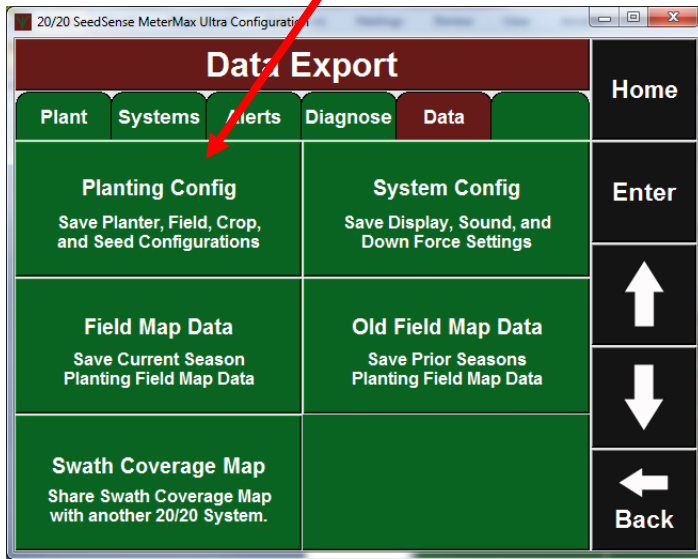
20/20 SeedSense MeterMax Ultra Configuration

Data Export

Home

Plant | Systems | Alerts | Diagnose | Data

Enter

Planting Config
Save Planter, Field, Crop, and Seed Configurations

System Config
Save Display, Sound, and Down Force Settings

Field Map Data
Save Current Season Planting Field Map Data

Old Field Map Data
Save Prior Seasons Planting Field Map Data

Swath Coverage Map
Share Swath Coverage Map with another 20/20 System.

Back